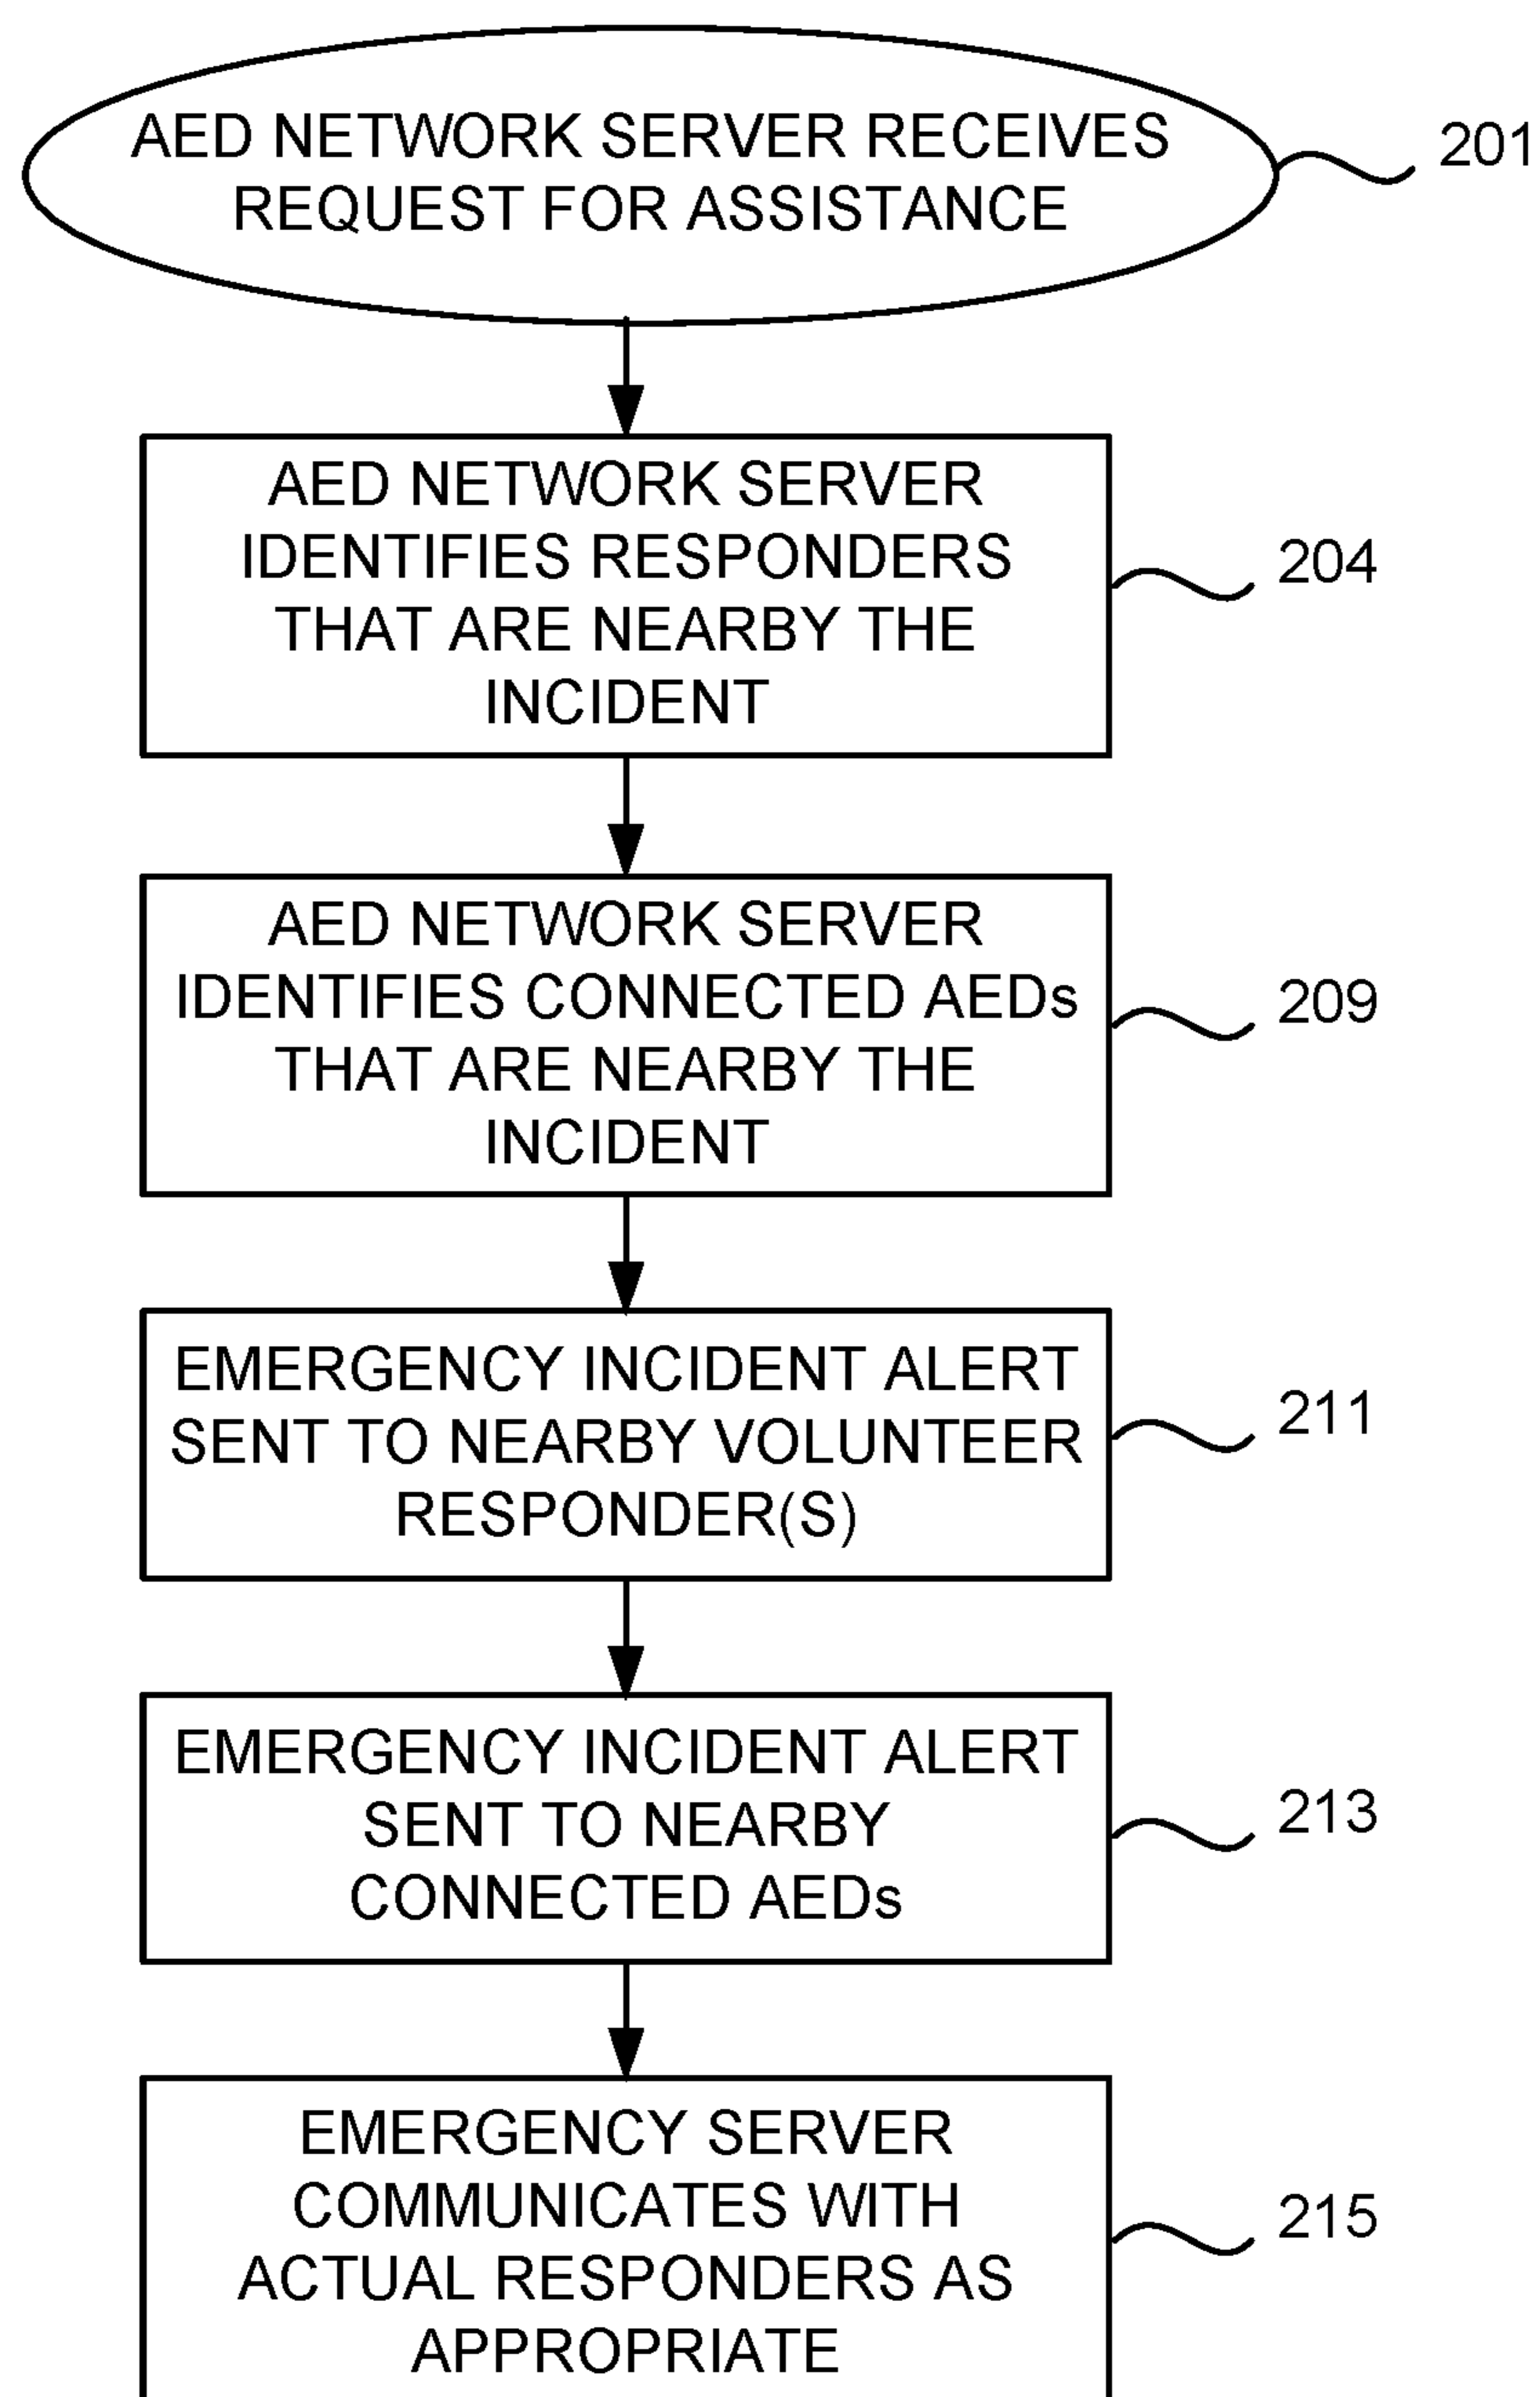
AED NETWORK SERVER RECEIVES REQUEST FOR ASSISTANCE

201

AED NETWORK SERVER IDENTIFIES RESPONDERS THAT ARE NEARBY THE INCIDENT

204

AED NETWORK SERVER IDENTIFIES CONNECTED AEDs THAT ARE NEARBY THE INCIDENT

209

EMERGENCY INCIDENT ALERT SENT TO NEARBY VOLUNTEER RESPONDER(S)

211

EMERGENCY INCIDENT ALERT SENT TO NEARBY CONNECTED AEDs

213

EMERGENCY SERVER COMMUNICATES WITH ACTUAL RESPONDERS AS APPROPRIATE

215